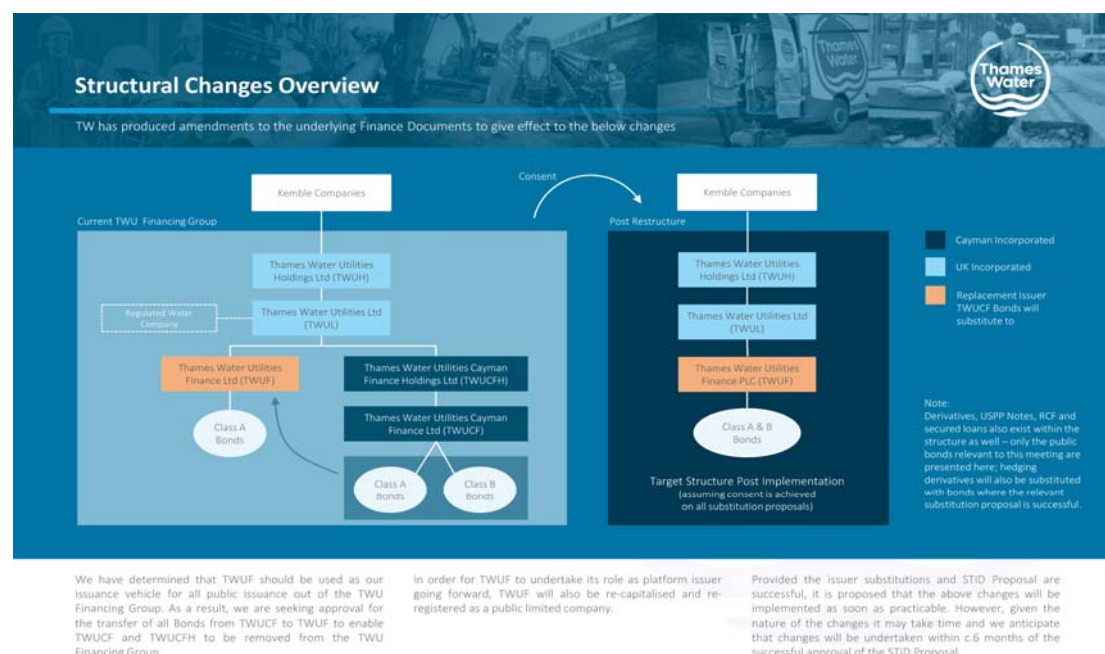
Structural Changes Overview

Thames Water

TW has produced amendments to the underlying Finance Documents to give effect to the below changes

Consent

Kemble Companies

Current TWU Financing Group

Thames Water Utilities Holdings Ltd (TWUH)

Regulated Water Company

Thames Water Utilities Ltd (TWUL)

Thames Water Utilities Finance Ltd (TWUF)

Thames Water Utilities Cayman Finance Holdings Ltd (TWUCFH)

Thames Water Utilities Cayman Finance Ltd (TWUCF)

Class A Bonds

Class A Bonds

Class B Bonds

Kemble Companies

Post Restructure

Thames Water Utilities Holdings Ltd (TWUH)

Thames Water Utilities Ltd (TWUL)

Thames Water Utilities Finance PLC (TWUF)

Class A & B Bonds

Target Structure Post Implementation (assuming consent is achieved on all substitution proposals)

Cayman Incorporated

UK Incorporated

Replacement Issuer TWUCF Bonds will substitute to

Note:
Derivatives, USPP Notes, RCF and secured loans also exist within the structure as well – only the public bonds relevant to this meeting are presented here; hedging derivatives will also be substituted with bonds where the relevant substitution proposal is successful.

We have determined that TWUF should be used as our issuance vehicle for all public issuance out of the TWU Financing Group. As a result, we are seeking approval for the transfer of all Bonds from TWUCF to TWUF to enable TWUCF and TWUCFH to be removed from the TWU Financing Group.

In order for TWUF to undertake its role as platform issuer going forward, TWUF will also be re-capitalised and re-registered as a public limited company.

Provided the issuer substitutions and STID Proposal are successful, it is proposed that the above changes will be implemented as soon as practicable. However, given the nature of the changes it may take time and we anticipate that changes will be undertaken within c.6 months of the successful approval of the STID Proposal.